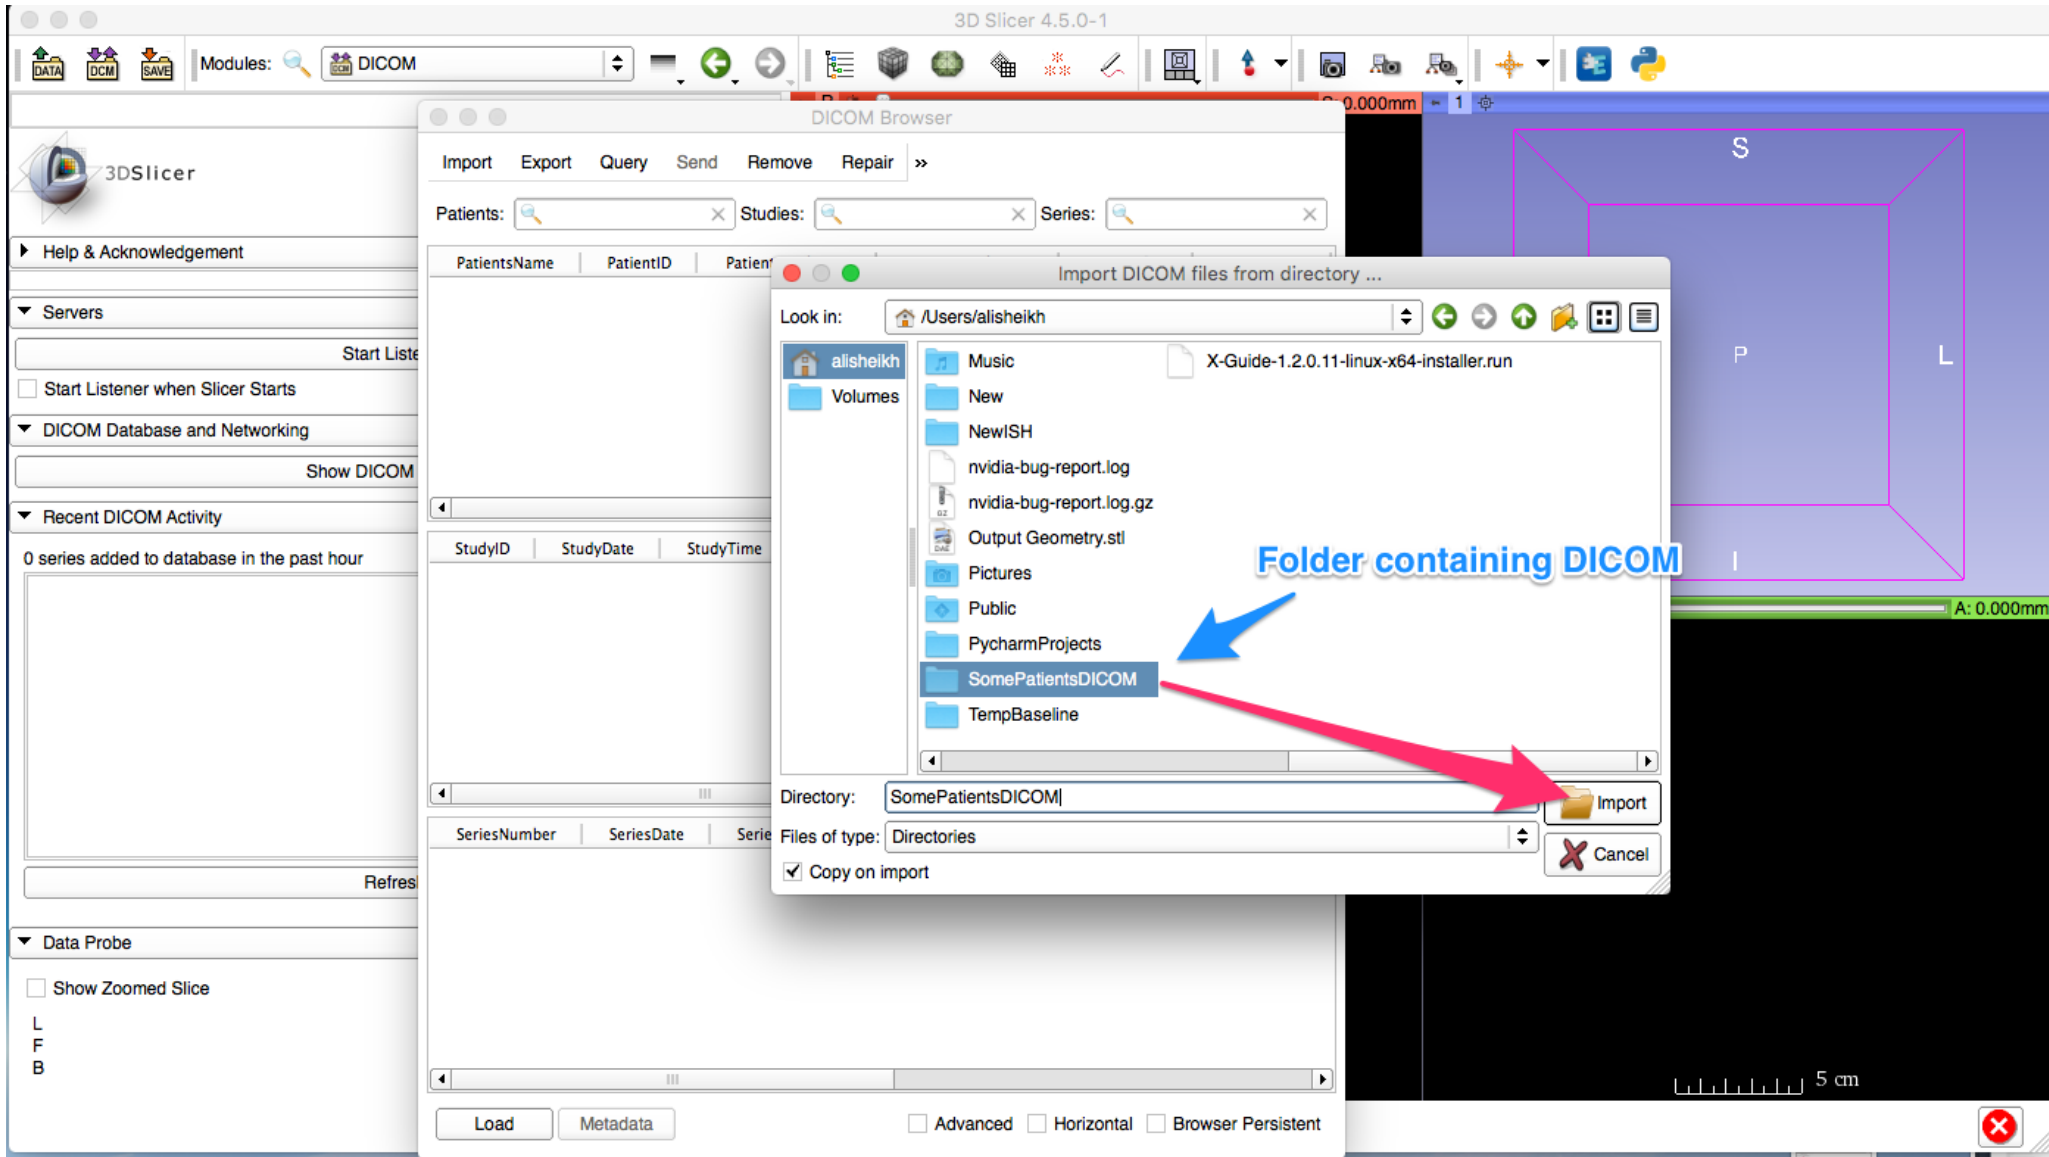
3D Slicer 4.5.0-1

DATA DCM SAVE Modules: DICOM

0.000mm 1

3DSlicer

Help & Acknowledgement

Servers

Start Liste

Start Listener when Slicer Starts

DICOM Database and Networking

Show DICOM

Recent DICOM Activity

0 series added to database in the past hour

Refres

Data Probe

Show Zoomed Slice

L
F
B

DICOM Browser

Import Export Query Send Remove Repair »

Patients: Studies: Series:

PatientsName PatientID Patien

StudyID StudyDate StudyTime

SeriesNumber SeriesDate Serie

Load Metadata Advanced Horizontal Browser Persistent

Import DICOM files from directory ...

Look in: /Users/alisheikh

alisheikh
Volumes

Music
New
NewISH
nvidia-bug-report.log
nvidia-bug-report.log.gz
Output Geometry.stl
Pictures
Public
PycharmProjects
SomePatientsDICOM
TempBaseline
X-Guide-1.2.0.11-linux-x64-installer.run

Directory: SomePatientsDICOM
Files of type: Directories
Copy on import

Import
Cancel

Folder containing DICOM

S
P
L
I

A: 0.000mm

5 cm